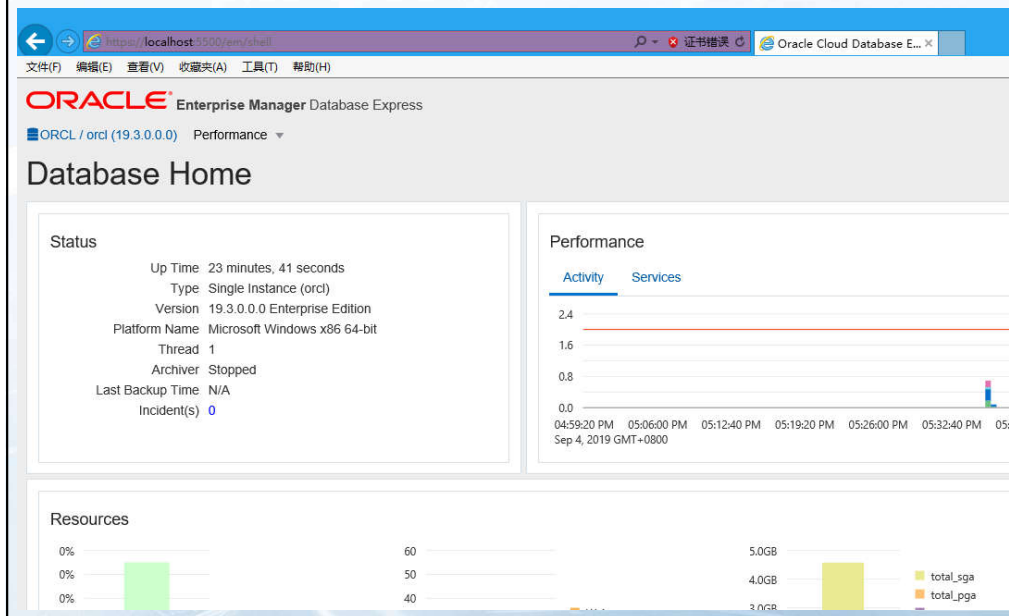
https://localhost:5500/em/shell
证书错误
Oracle Cloud Database E... ×
文件(F) 编辑(E) 查看(V) 收藏夹(A) 工具(T) 帮助(H)

ORACLE® Enterprise Manager Database Express

ORCL / orcl (19.3.0.0.0) Performance ▾

Database Home

Status

Up Time 23 minutes, 41 seconds
Type Single Instance (orcl)
Version 19.3.0.0.0 Enterprise Edition
Platform Name Microsoft Windows x86 64-bit
Thread 1
Archiver Stopped
Last Backup Time N/A
Incident(s) 0

Performance

Activity Services

2.4
1.6
0.8
0.0
04:59:20 PM 05:06:00 PM 05:12:40 PM 05:19:20 PM 05:26:00 PM 05:32:40 PM 05:
Sep 4, 2019 GMT+0800

Resources

0%
0%
0%
60
50
40
5.0GB
4.0GB
3.0GB
total_sga
total_pga